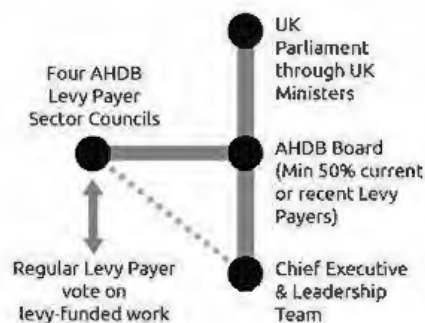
UK Parliament through UK Ministers

Four AHDB Levy Payer Sector Councils

AHDB Board (Min 50% current or recent Levy Payers)

Regular Levy Payer vote on levy-funded work

Chief Executive & Leadership Team